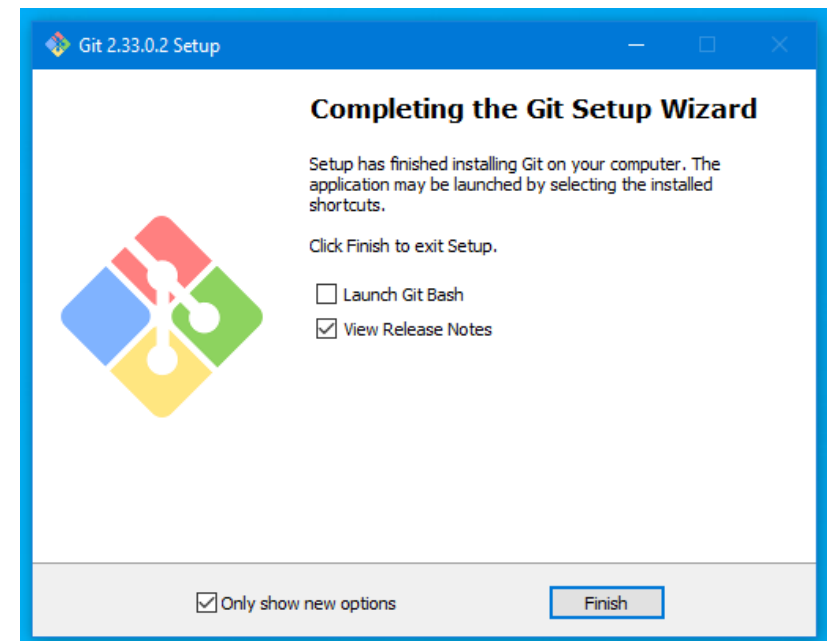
Git 2.33.0.2 Setup

Completing the Git Setup Wizard

Setup has finished installing Git on your computer. The application may be launched by selecting the installed shortcuts.

Click Finish to exit Setup.

☐ Launch Git Bash

☑ View Release Notes

☑ Only show new options

Finish